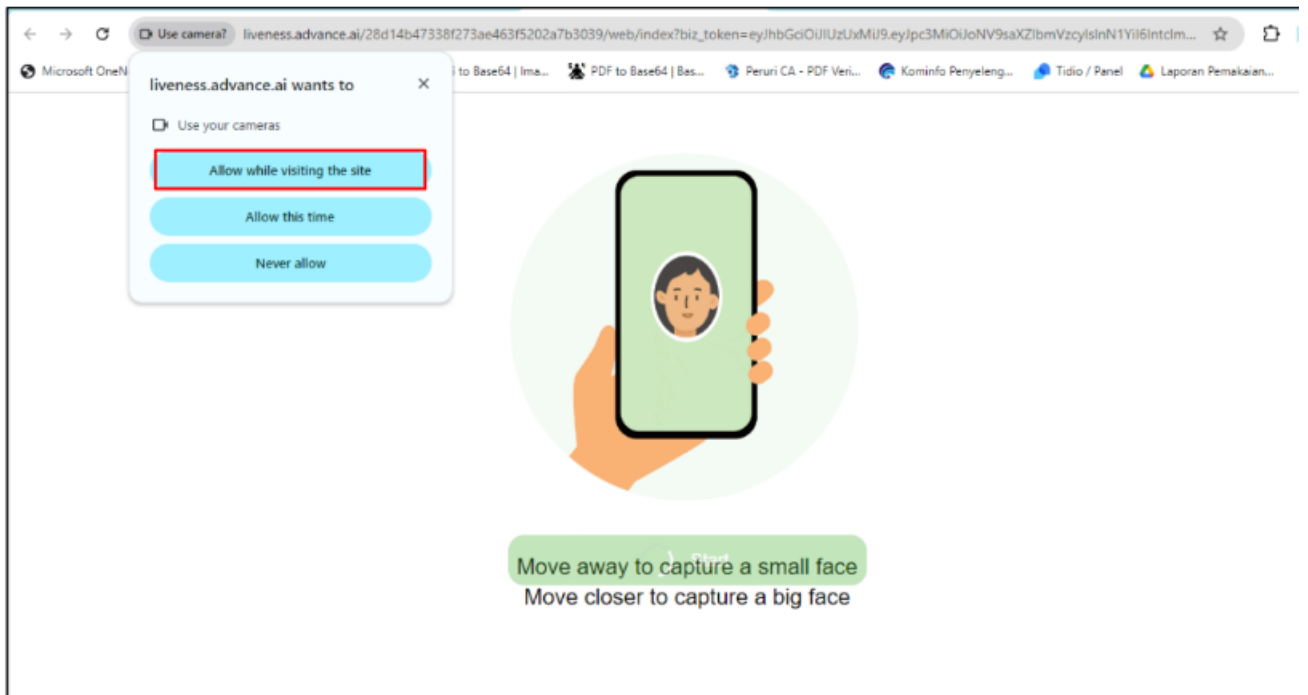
Use camera? liveness.advance.ai/28d14b47338f273ae463f5202a7b3039/web/index?biz_token=eyJhbGciOiJIUzUxMiJ9.eyJpc3MiOiJoNV9saXZlbmVzcyIsInN1YiI6Intclm...

Microsoft OneN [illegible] to Base64 | Ima... PDF to Base64 | Bas... Peruri CA - PDF Veri... Kominfo Penyeleng... Tidio / Panel Laporan Pemakaian...

liveness.advance.ai wants to

Use your cameras

Allow while visiting the site

Allow this time

Never allow

Start

Move away to capture a small face

Move closer to capture a big face